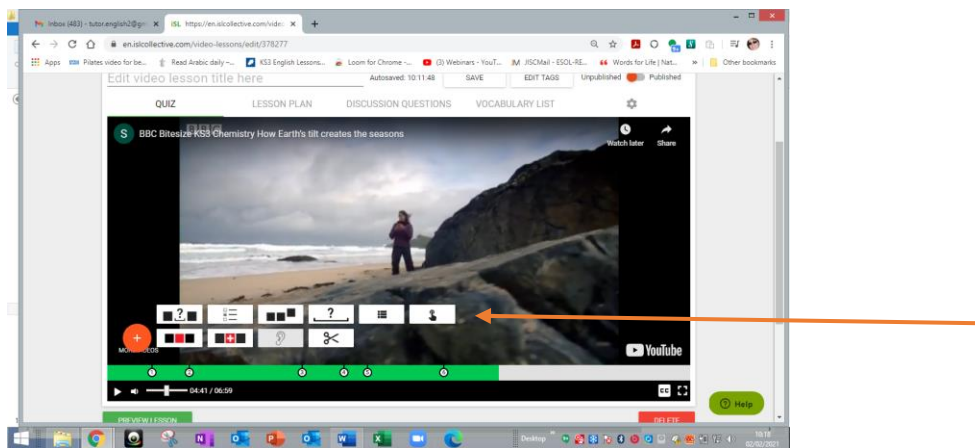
Inbox (483) - tutor.english2@gm ×
ISL https://en.islcollective.com/vide ×
+
en.islcollective.com/video-lessons/edit/378277
Apps
Pilates video for be...
Read Arabic daily -...
KS3 English Lessons...
Loom for Chrome -...
(3) Webinars - YouT...
JISCMail - ESOL-RE...
Words for Life | Nat...
»
Other bookmarks

Edit video lesson title here
Autosaved: 10:11:48
SAVE
EDIT TAGS
Unpublished
Published

QUIZ
LESSON PLAN
DISCUSSION QUESTIONS
VOCABULARY LIST

S
BBC Bitesize KS3 Chemistry How Earth's tilt creates the seasons
Watch later
Share

?
?

MORE VIDEOS
YouTube

1
2
3
4
5
6

04:41 / 06:59

PREVIEW LESSON
DELETE
Help

Desktop
10:18
02/02/2021